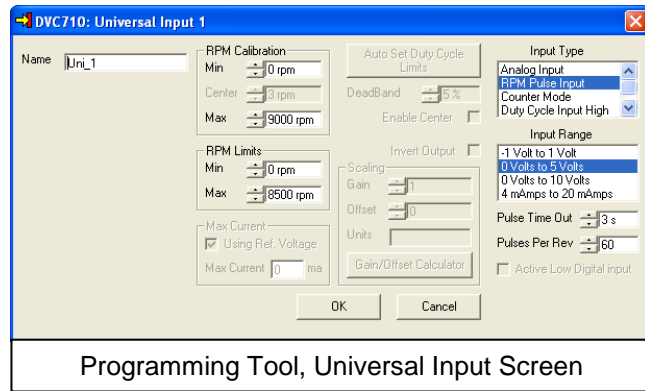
DVC710: Universal Input 1

Name Uni_1

RPM Calibration
Min 0 rpm
Center 3 rpm
Max 9000 rpm

RPM Limits
Min 0 rpm
Max 8500 rpm

Max Current
Using Ref. Voltage
Max Current 0 ma

Auto Set Duty Cycle Limits
DeadBand 5 %
Enable Center
Invert Output

Scaling
Gain 1
Offset 0
Units

Gain/Offset Calculator

Input Type
Analog Input
RPM Pulse Input
Counter Mode
Duty Cycle Input High

Input Range
-1 Volt to 1 Volt
0 Volts to 5 Volts
0 Volts to 10 Volts
4 mAmps to 20 mAmps

Pulse Time Out 3 s
Pulses Per Rev 60
Active Low Digital input

OK
Cancel

Programming Tool, Universal Input Screen